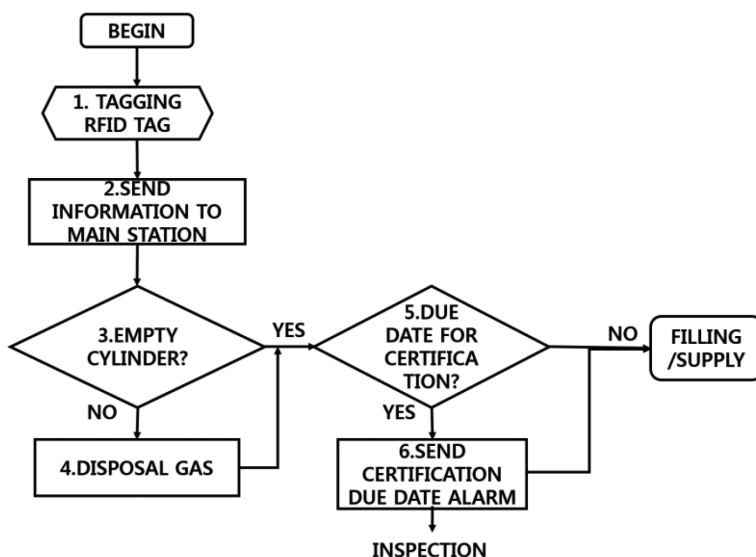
BEGIN

1. TAGGING RFID TAG

2.SEND INFORMATION TO MAIN STATION

3.EMPTY CYLINDER?

YES

NO

4.DISPOSAL GAS

5.DUE DATE FOR CERTIFICATION?

NO

YES

FILLING /SUPPLY

6.SEND CERTIFICATION DUE DATE ALARM

INSPECTION